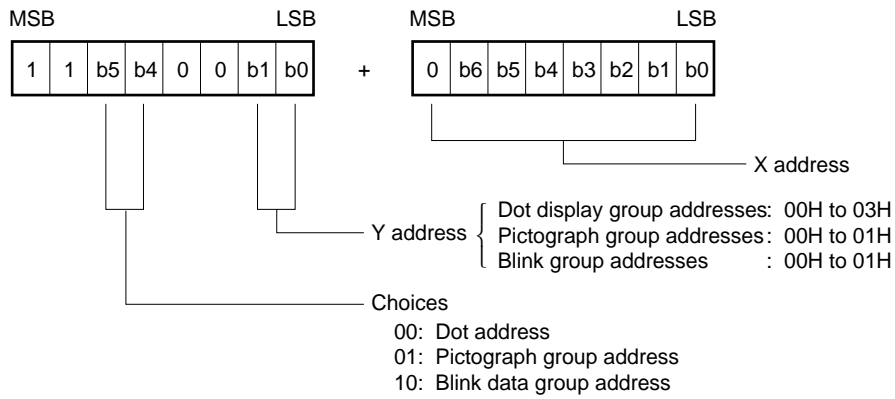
MSB LSB

| 1 | 1 | b5 | b4 | 0 | 0 | b1 | b0 |
|---|---|---|---|---|---|---|---|

+

MSB LSB

| 0 | b6 | b5 | b4 | b3 | b2 | b1 | b0 |
|---|---|---|---|---|---|---|---|

X address

Y address
Dot display group addresses: 00H to 03H
Pictograph group addresses: 00H to 01H
Blink group addresses : 00H to 01H

Choices
00: Dot address
01: Pictograph group address
10: Blink data group address